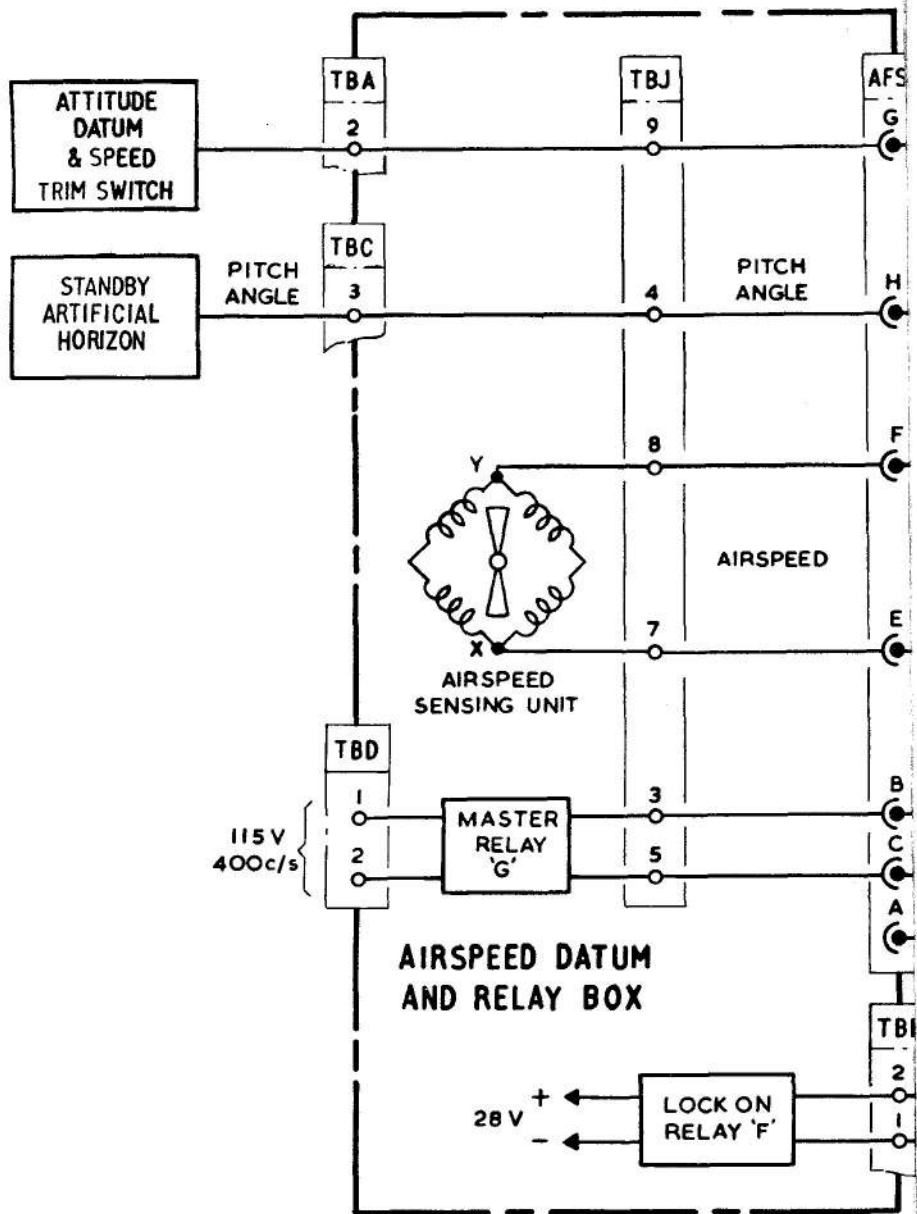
ATTITUDE DATUM & SPEED TRIM SWITCH

TBA
2

TBJ
9

AFS
G

TBC
3

STANDBY ARTIFICIAL HORIZON

PITCH ANGLE

4

PITCH ANGLE

H

8

F

Y

X

AIRSPEED

7

E

AIRSPEED SENSING UNIT

TBD
1
2

115 V 400c/s

MASTER RELAY 'G'

3
5

B
C
A

AIRSPEED DATUM AND RELAY BOX

TB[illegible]
2
1

28 V + −

LOCK ON RELAY 'F'